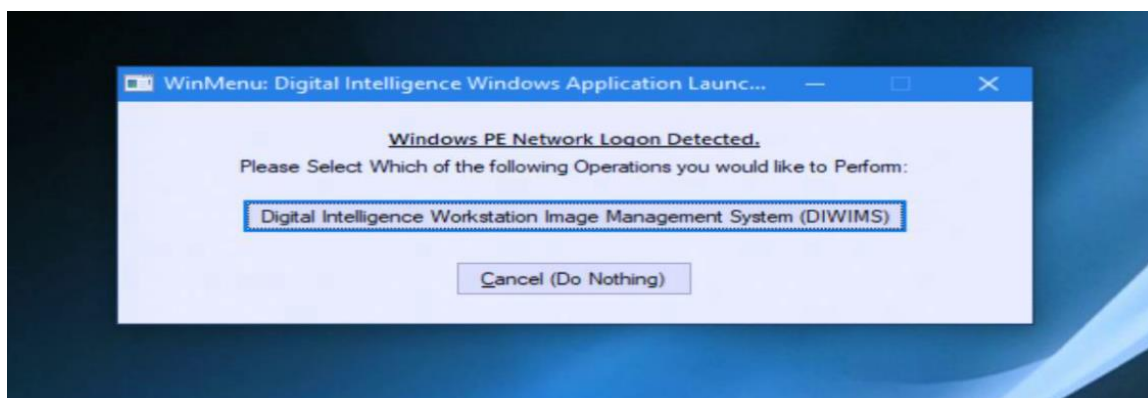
WinMenu: Digital Intelligence Windows Application Launc...

Windows PE Network Logon Detected.

Please Select Which of the following Operations you would like to Perform:

Digital Intelligence Workstation Image Management System (DIWIMS)

Cancel (Do Nothing)